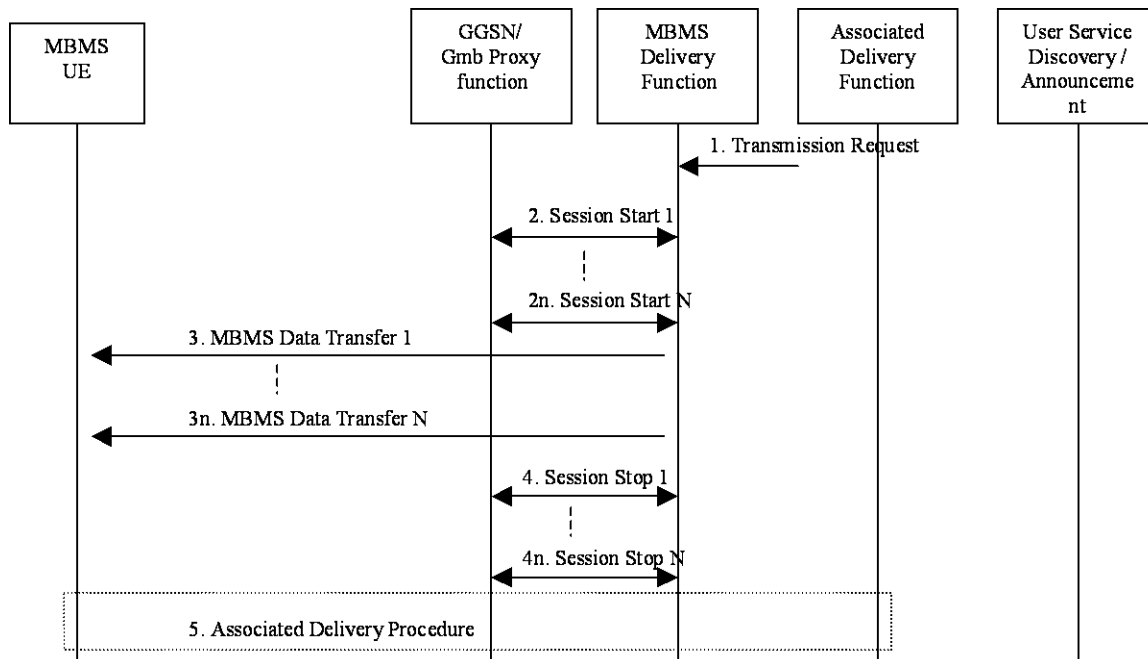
MBMS UE

GGSN/ Gmb Proxy function

MBMS Delivery Function

Associated Delivery Function

User Service Discovery / Announcement

1. Transmission Request

2. Session Start 1

2n. Session Start N

3. MBMS Data Transfer 1

3n. MBMS Data Transfer N

4. Session Stop 1

4n. Session Stop N

5. Associated Delivery Procedure